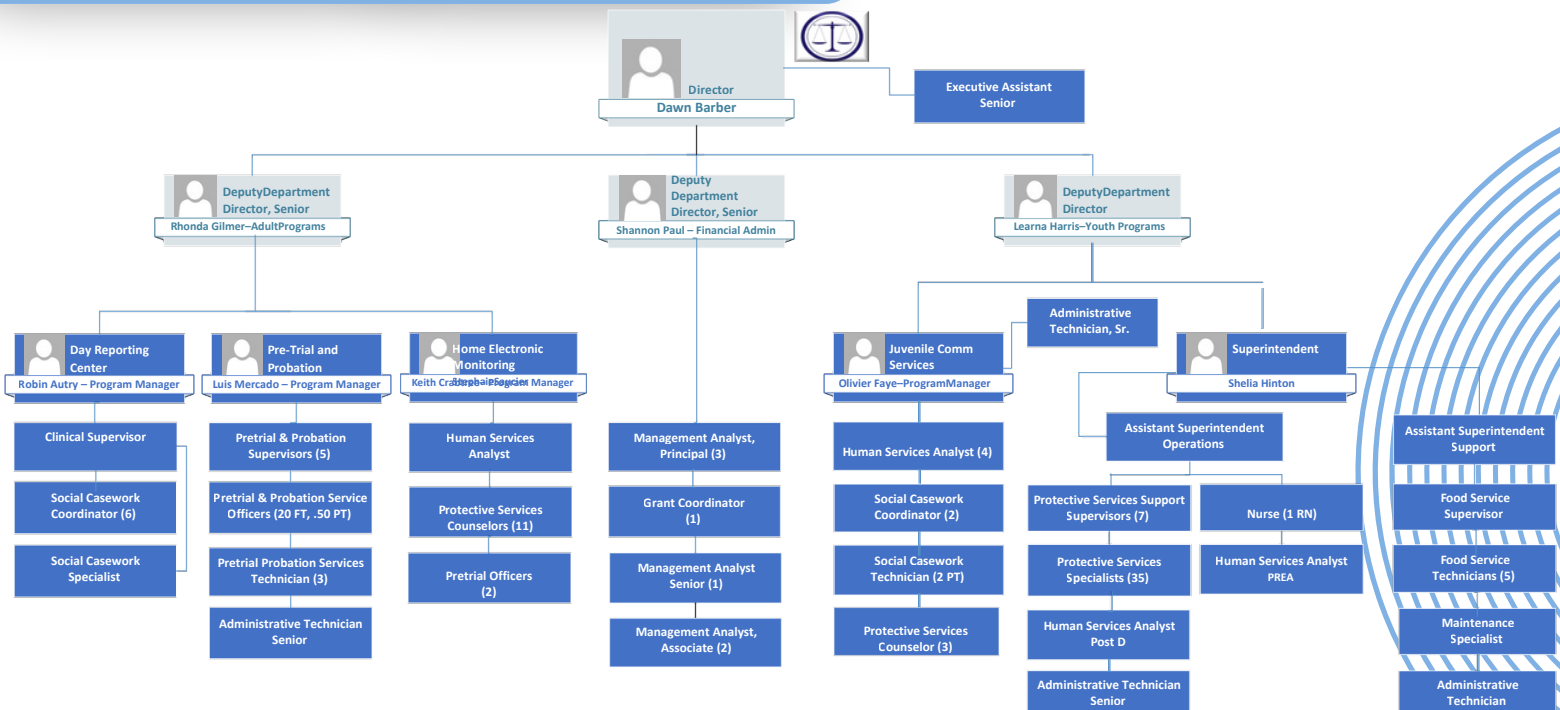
Director
Dawn Barber

Executive Assistant Senior

DeputyDepartment Director, Senior
Rhonda Gilmer–AdultPrograms

Deputy Department Director, Senior
Shannon Paul – Financial Admin

DeputyDepartment Director
Learna Harris–Youth Programs

Day Reporting Center
Robin Autry – Program Manager

Clinical Supervisor

Social Casework Coordinator (6)

Social Casework Specialist

Pre-Trial and Probation
Luis Mercado – Program Manager

Pretrial & Probation Supervisors (5)

Pretrial & Probation Service Officers (20 FT, .50 PT)

Pretrial Probation Services Technician (3)

Administrative Technician Senior

Home Electronic Monitoring
Keith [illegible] Program Manager

Human Services Analyst

Protective Services Counselors (11)

Pretrial Officers (2)

Management Analyst, Principal (3)

Grant Coordinator (1)

Management Analyst Senior (1)

Management Analyst, Associate (2)

Juvenile Comm Services
Olivier Faye–ProgramManager

Administrative Technician, Sr.

Human Services Analyst (4)

Social Casework Coordinator (2)

Social Casework Technician (2 PT)

Protective Services Counselor (3)

Superintendent
Shelia Hinton

Assistant Superintendent Operations

Protective Services Support Supervisors (7)

Protective Services Specialists (35)

Human Services Analyst Post D

Administrative Technician Senior

Nurse (1 RN)

Human Services Analyst PREA

Assistant Superintendent Support

Food Service Supervisor

Food Service Technicians (5)

Maintenance Specialist

Administrative Technician